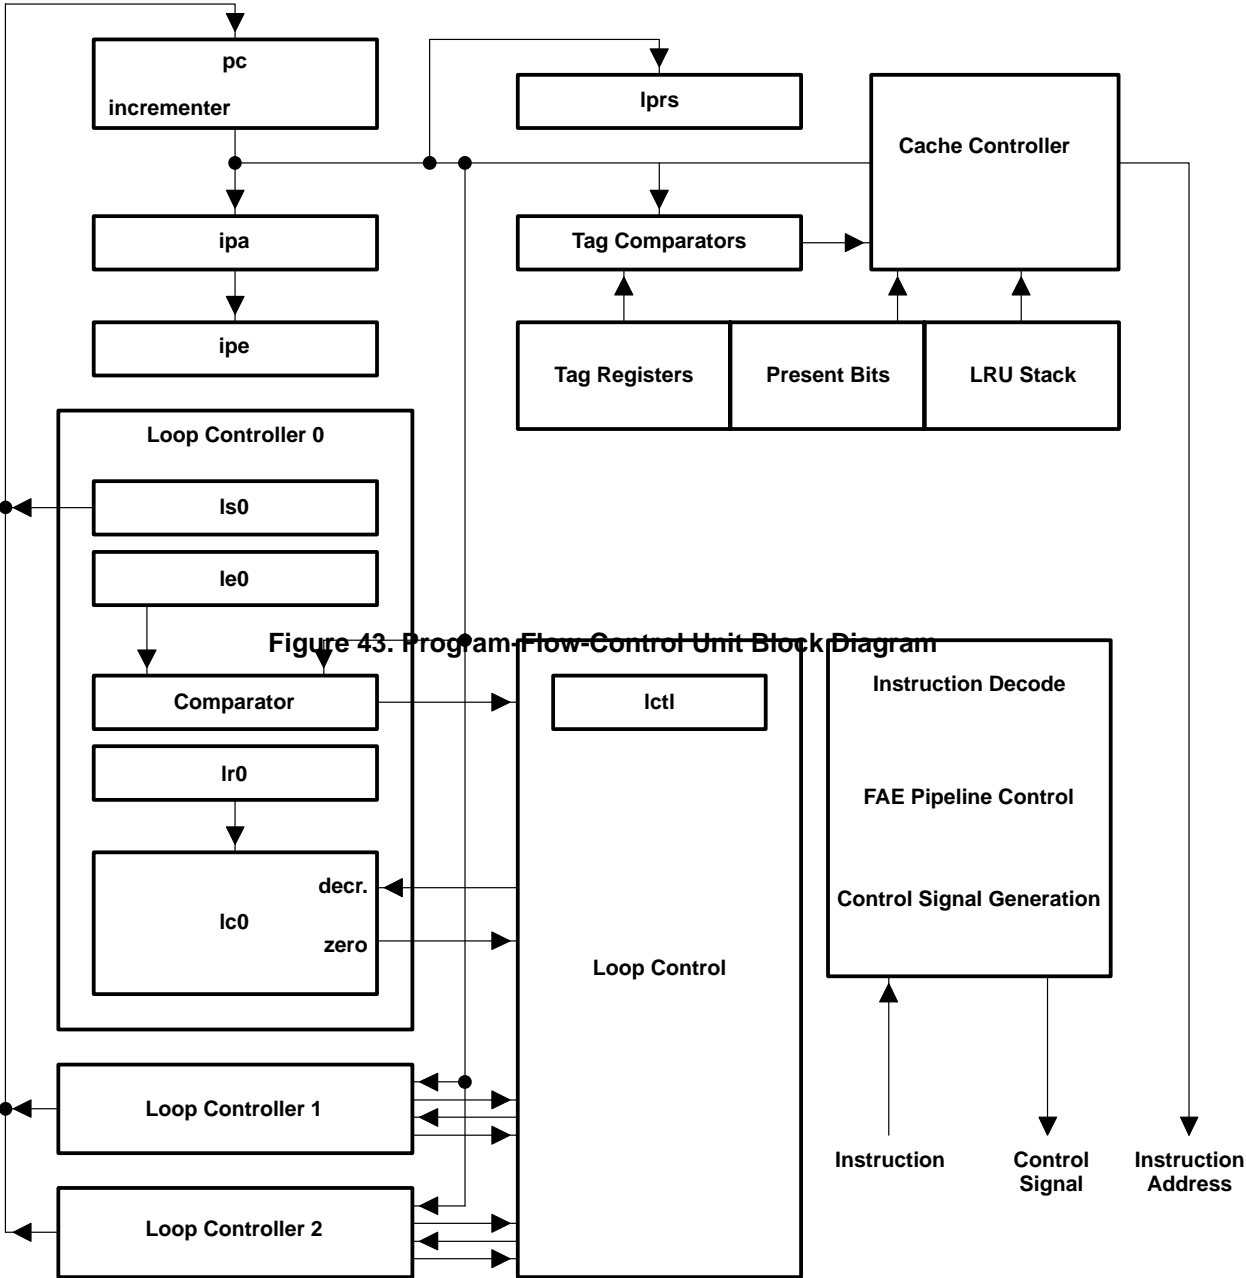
pc
incrementer
lprs
Cache Controller
ipa
Tag Comparators
ipe
Tag Registers
Present Bits
LRU Stack
Loop Controller 0
ls0
le0
Figure 43. Program-Flow-Control Unit Block Diagram
Comparator
lctl
Instruction Decode
lr0
FAE Pipeline Control
decr.
Control Signal Generation
lc0
zero
Loop Control
Loop Controller 1
Instruction
Control Signal
Instruction Address
Loop Controller 2